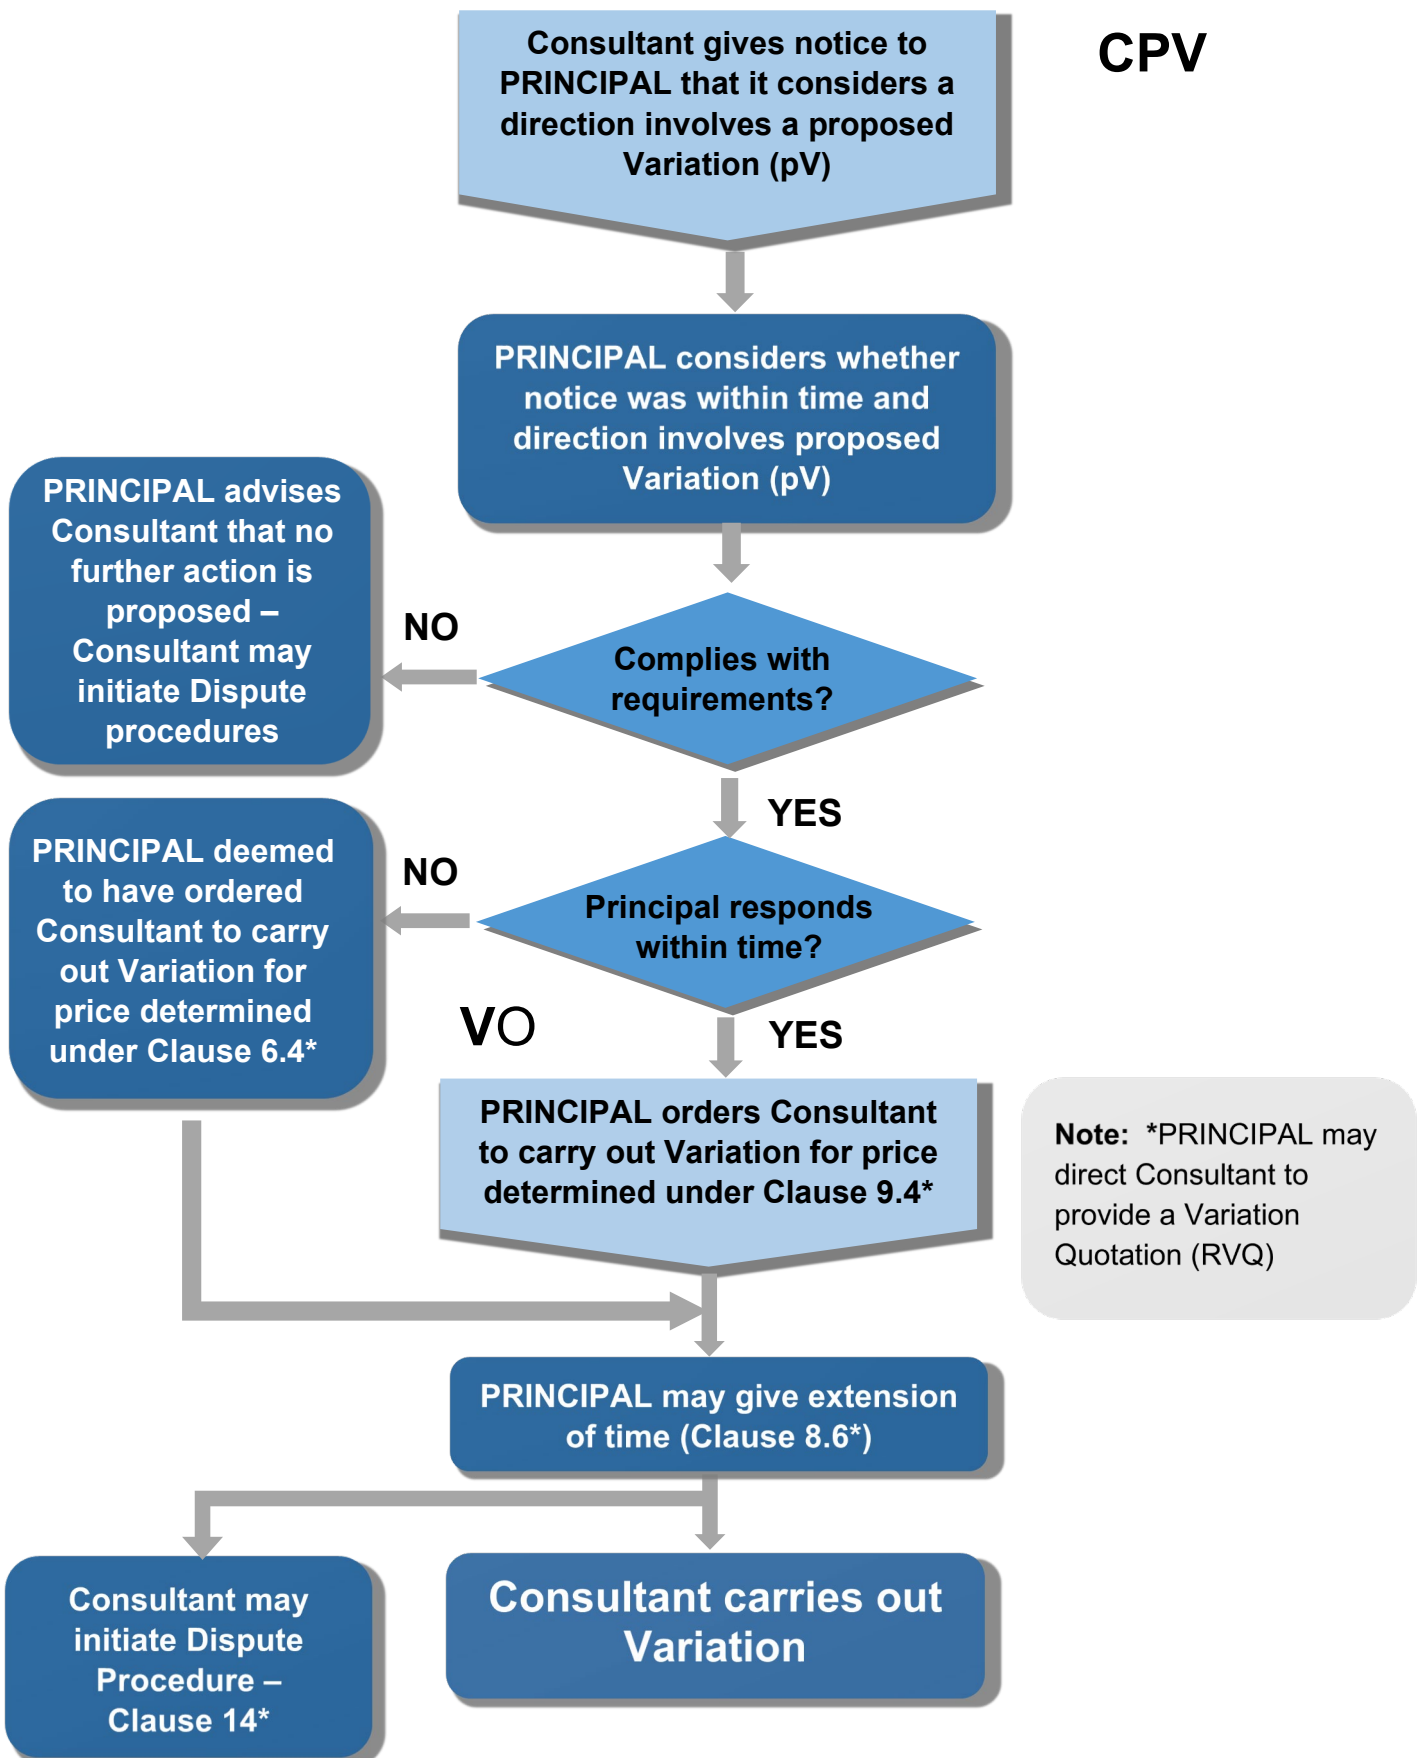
CPV

Consultant gives notice to PRINCIPAL that it considers a direction involves a proposed Variation (pV)

PRINCIPAL considers whether notice was within time and direction involves proposed Variation (pV)

Complies with requirements?

NO

PRINCIPAL advises Consultant that no further action is proposed – Consultant may initiate Dispute procedures

YES

Principal responds within time?

NO

PRINCIPAL deemed to have ordered Consultant to carry out Variation for price determined under Clause 6.4*

VO

YES

PRINCIPAL orders Consultant to carry out Variation for price determined under Clause 9.4*

Note: *PRINCIPAL may direct Consultant to provide a Variation Quotation (RVQ)

PRINCIPAL may give extension of time (Clause 8.6*)

Consultant may initiate Dispute Procedure – Clause 14*

Consultant carries out Variation